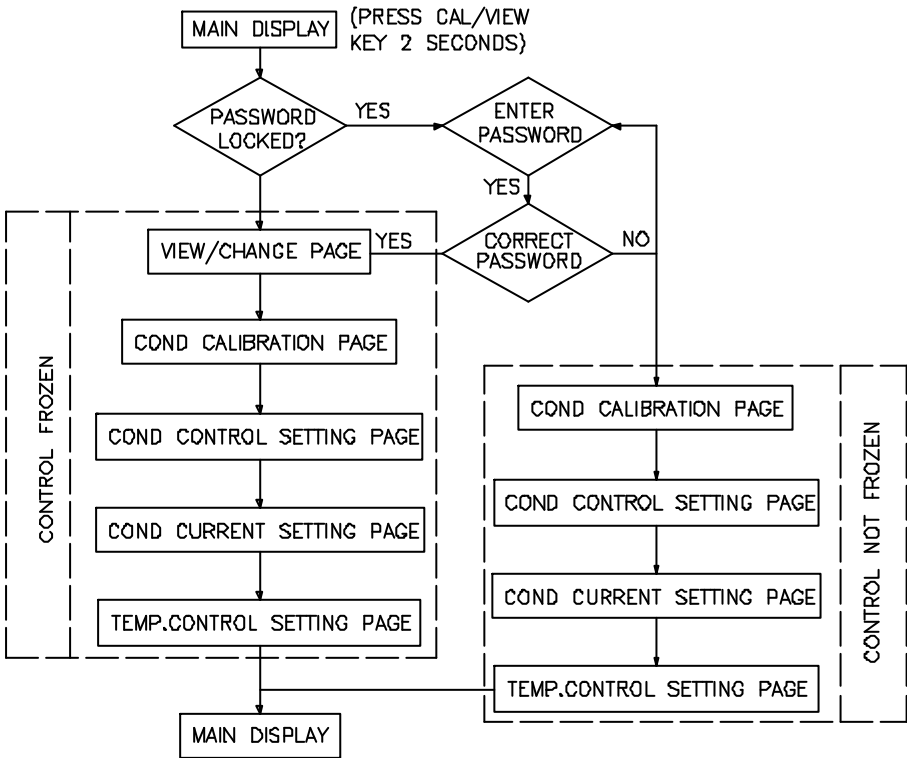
MAIN DISPLAY

(PRESS CAL/VIEW KEY 2 SECONDS)

PASSWORD LOCKED?

YES

ENTER PASSWORD

YES

CORRECT PASSWORD

YES

NO

CONTROL FROZEN

VIEW/CHANGE PAGE

COND CALIBRATION PAGE

COND CONTROL SETTING PAGE

COND CURRENT SETTING PAGE

TEMP.CONTROL SETTING PAGE

COND CALIBRATION PAGE

COND CONTROL SETTING PAGE

COND CURRENT SETTING PAGE

TEMP.CONTROL SETTING PAGE

CONTROL NOT FROZEN

MAIN DISPLAY